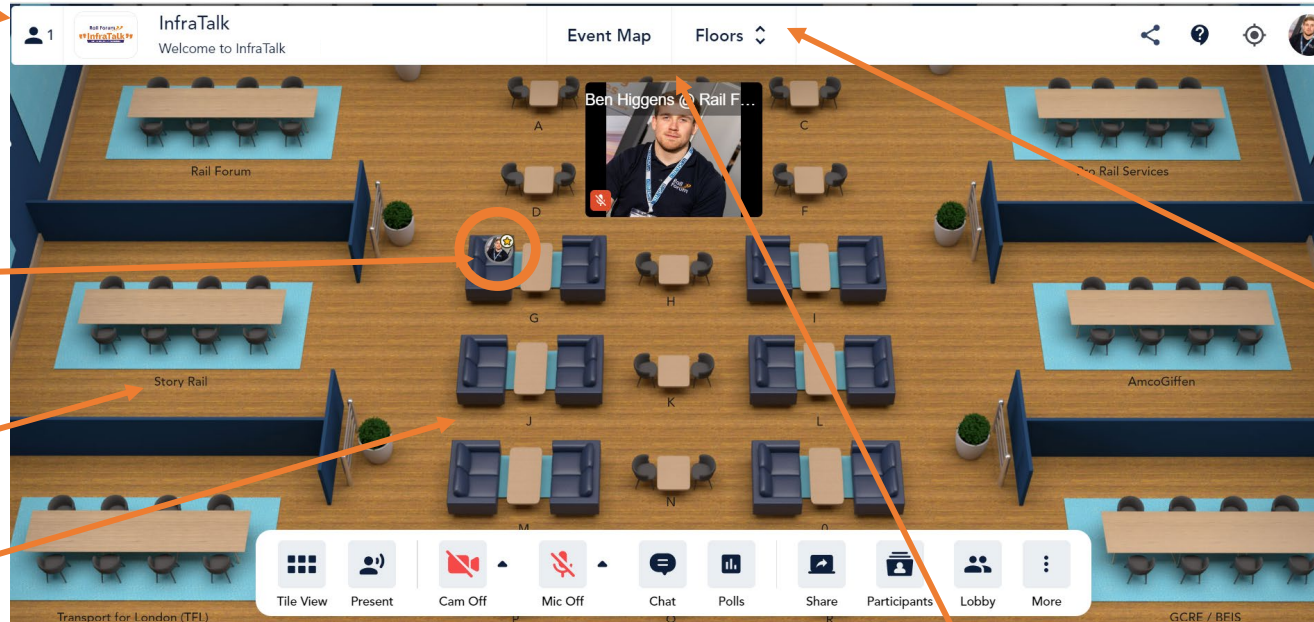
1

Rail Forum InfraTalk

InfraTalk
Welcome to InfraTalk

Event Map

Floors

Ben Higgens @ Rail F...

A

C

Rail Forum

Pro Rail Services

D

F

G

H

I

Story Rail

AmcoGiffen

J

K

L

M

N

O

Transport for London (TFL)

GCRE / BEIS

Tile View

Present

Cam Off

Mic Off

Chat

Polls

Share

Participants

Lobby

More